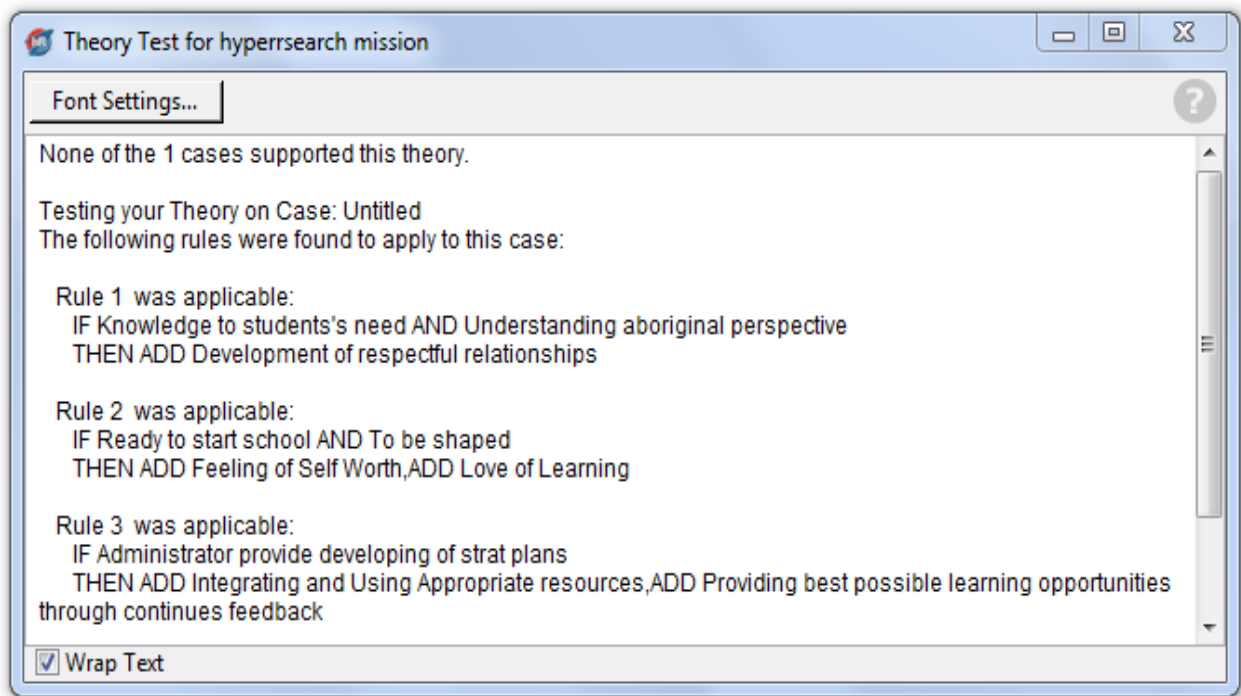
Theory Test for hyperrsearch mission

Font Settings...

None of the 1 cases supported this theory.

Testing your Theory on Case: Untitled
The following rules were found to apply to this case:

Rule 1 was applicable:
IF Knowledge to students's need AND Understanding aboriginal perspective
THEN ADD Development of respectful relationships

Rule 2 was applicable:
IF Ready to start school AND To be shaped
THEN ADD Feeling of Self Worth,ADD Love of Learning

Rule 3 was applicable:
IF Administrator provide developing of strat plans
THEN ADD Integrating and Using Appropriate resources,ADD Providing best possible learning opportunities through continues feedback

Wrap Text